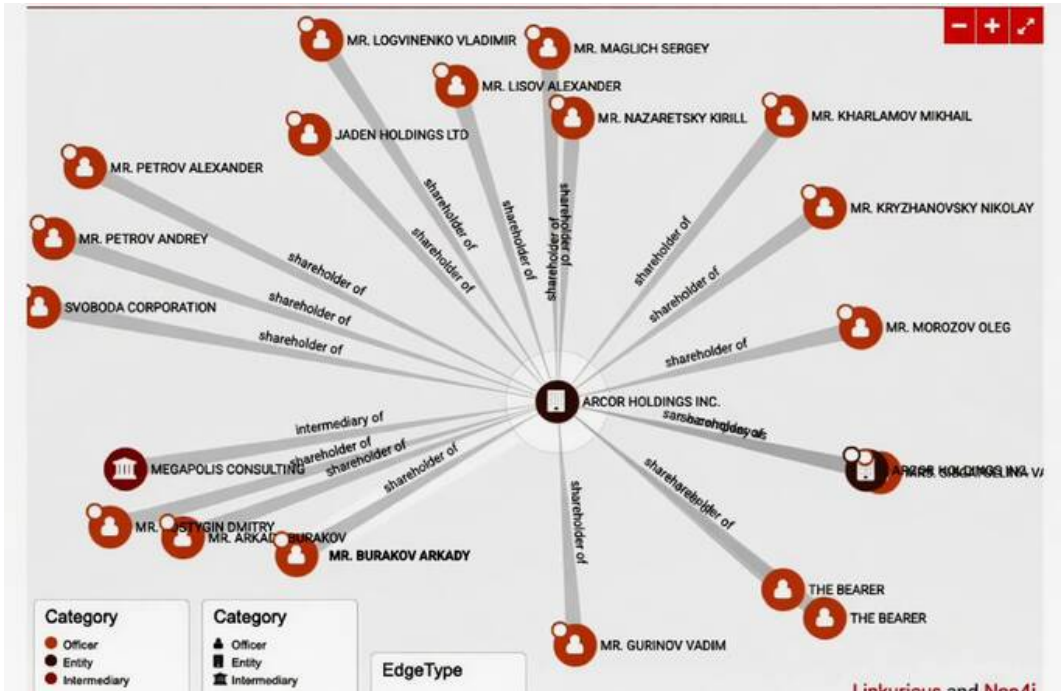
MR. LOGVINENKO VLADIMIR
MR. MAGLICH SERGEY
MR. LISOV ALEXANDER
MR. NAZARETSKY KIRILL
MR. KHARLAMOV MIKHAIL
JADEN HOLDINGS LTD
MR. PETROV ALEXANDER
MR. KRYZHANOVSKY NIKOLAY
MR. PETROV ANDREY
SVOBODA CORPORATION
MR. MOROZOV OLEG
ARCOR HOLDINGS INC.
MEGAPOLIS CONSULTING
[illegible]
MR. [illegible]STYGIN DMITRY
MR. ARKAD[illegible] BURAKOV
MR. BURAKOV ARKADY
THE BEARER
THE BEARER
MR. GURINOV VADIM

shareholder of
shareholder of
shareholder of
shareholder of
shareholder of
shareholder of
shareholder of
shareholder of
shareholder of
shareholder of
shareholder of
intermediary of
shareholder of
shareholder of
shareholder of
shareholder of
shareholder of
shareholder of

Category
Officer
Entity
Intermediary

Category
Officer
Entity
Intermediary

EdgeType

Linkurious and Neo4j